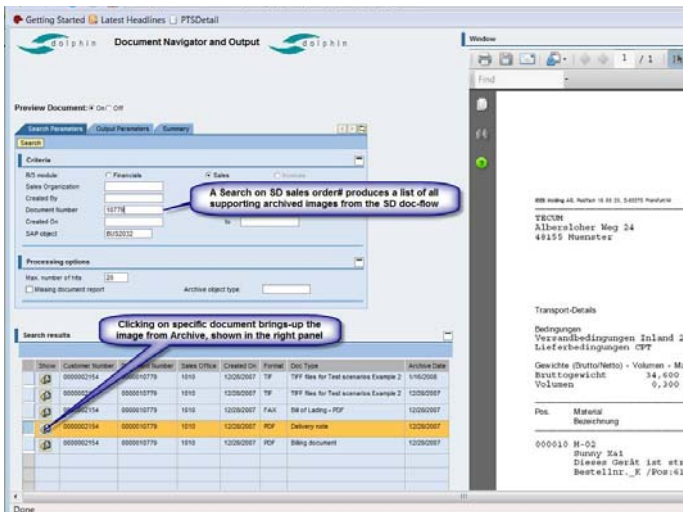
Getting Started Latest Headlines PTSDetail

dolphin Document Navigator and Output dolphin

Window

Find

1 / 1

Preview Document: On Off

Search Parameters | Output Parameters | Summary

Search

Criteria

R/3 module: Financials Sales Invoices
Sales Organization
Created By
Document Number 10779
Created On to
SAP object BUS2032

A Search on SD sales order# produces a list of all supporting archived images from the SD doc-flow

Processing options

Max. number of hits 25
Missing document report
Archive object type

Search results

Clicking on specific document brings-up the image from Archive, shown in the right panel

| Show | Customer Number | Document Number | Sales Office | Created On | Format | Doc Type | Archive Date |
|---|---|---|---|---|---|---|---|
| | 0000002154 | 0000010779 | 1010 | 12/26/2007 | TIF | TIFF files for Test scenarios Example 2 | 1/16/2008 |
| | 0000002154 | 0000010779 | 1010 | 12/26/2007 | TIF | TIFF files for Test scenarios Example 2 | 12/26/2007 |
| | 0000002154 | 0000010779 | 1010 | 12/26/2007 | FAX | Bill of Lading - PDF | 12/26/2007 |
| | 0000002154 | 0000010779 | 1010 | 12/26/2007 | PDF | Delivery note | 12/26/2007 |
| | 0000002154 | 0000010779 | 1010 | 12/26/2007 | PDF | Billing document | 12/26/2007 |

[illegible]

TECUM
Albersloher Weg 24
48155 Muenster

Transport-Details

Bedingungen
Versandbedingungen Inland 2
Lieferbedingungen CPT

Gewichte (Brutto/Netto) - Volumen - M
Bruttogewicht 34,600
Volumen 0,300

Pos. Material
Bezeichnung

000010 M-02
Sunny Xa1
Dieses Gerät ist str
Bestellnr._K /Pos:61

Done